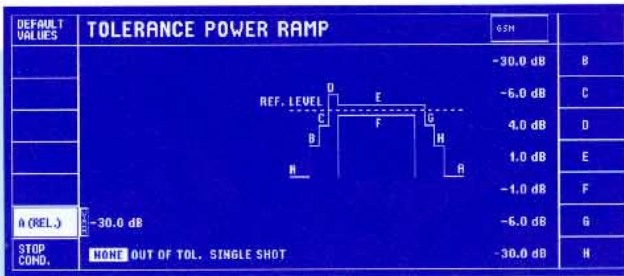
DEFAULT VALUES

TOLERANCE POWER RAMP

GSM

REF. LEVEL

D

E

C

G

B

F

H

A

A

A (REL.)

-30.0 dB

STOP COND.

NONE OUT OF TOL. SINGLE SHOT

| | |
|---|---|
| -30.0 dB | B |
| -6.0 dB | C |
| 4.0 dB | D |
| 1.0 dB | E |
| -1.0 dB | F |
| -6.0 dB | G |
| -30.0 dB | H |